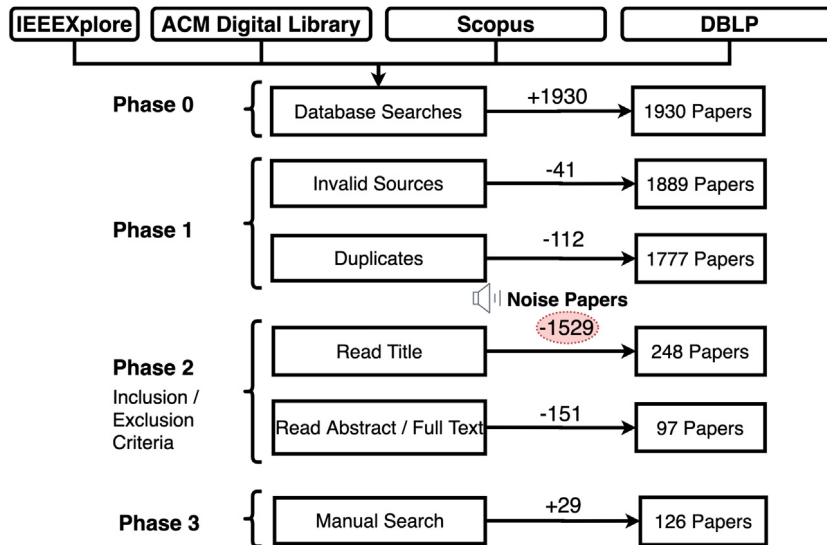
IEEEXplore
ACM Digital Library
Scopus
DBLP

Phase 0
Database Searches
+1930
1930 Papers

Phase 1
Invalid Sources
-41
1889 Papers
Duplicates
-112
1777 Papers

Noise Papers

Phase 2
Inclusion / Exclusion Criteria
Read Title
-1529
248 Papers
Read Abstract / Full Text
-151
97 Papers

Phase 3
Manual Search
+29
126 Papers